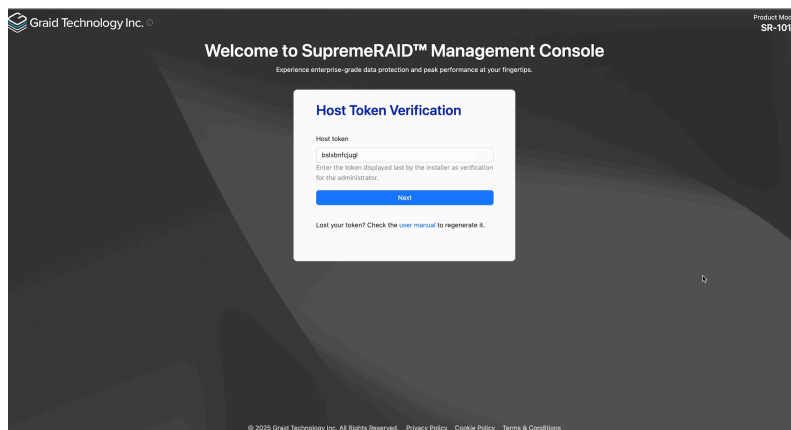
Graid Technology Inc.

Product Mod
SR-101

Welcome to SupremeRAID™ Management Console

Experience enterprise-grade data protection and peak performance at your fingertips.

Host Token Verification

Host token

bslxbnfcjugi

Enter the token displayed last by the installer as verification for the administrator.

Next

Lost your token? Check the user manual to regenerate it.

© 2025 Graid Technology Inc. All Rights Reserved. Privacy Policy Cookie Policy Terms & Conditions